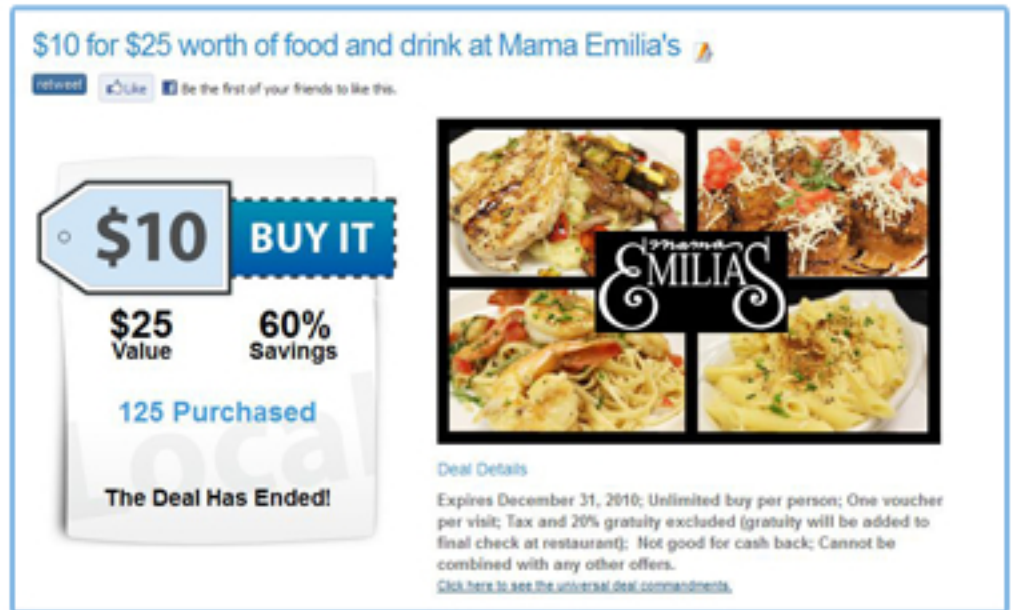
$10 for $25 worth of food and drink at Mama Emilia's

retweet Like Be the first of your friends to like this.

$10 BUY IT

$25 Value

60% Savings

125 Purchased

Local

The Deal Has Ended!

Mama EMILIAS

Deal Details

Expires December 31, 2010; Unlimited buy per person; One voucher per visit; Tax and 20% gratuity excluded (gratuity will be added to final check at restaurant); Not good for cash back; Cannot be combined with any other offers.

Click here to see the universal deal commandments.